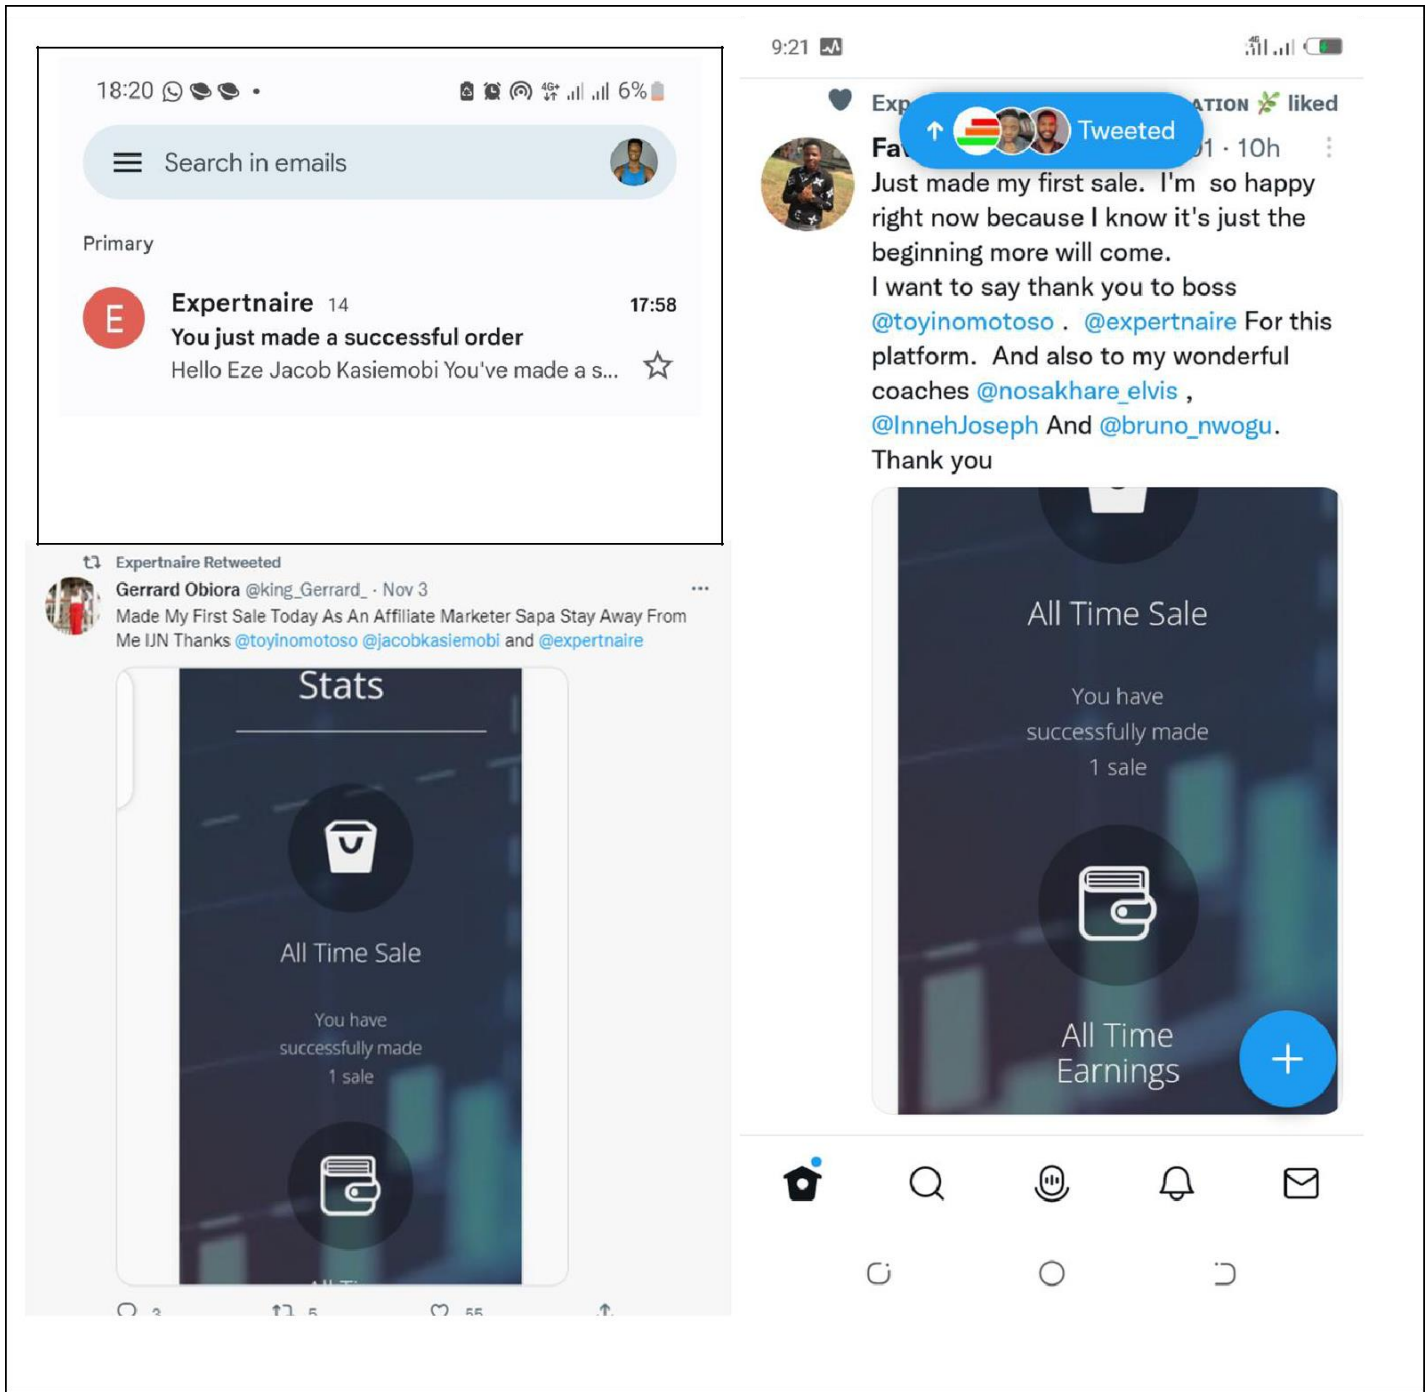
18:20 6%

Search in emails

Primary

E

Expertnaire 14 17:58

You just made a successful order

Hello Eze Jacob Kasiemobi You've made a s...

Expertnaire Retweeted

Gerrard Obiora @king_Gerrard_ · Nov 3

Made My First Sale Today As An Affiliate Marketer Sapa Stay Away From Me IJN Thanks @toyinomotoso @jacobkasiemobi and @expertnaire

Stats

All Time Sale

You have successfully made 1 sale

3 5 55

9:21

Exp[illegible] ATION liked

Tweeted

Fa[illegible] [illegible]1 · 10h

Just made my first sale. I'm so happy right now because I know it's just the beginning more will come.
I want to say thank you to boss @toyinomotoso . @expertnaire For this platform. And also to my wonderful coaches @nosakhare_elvis , @InnehJoseph And @bruno_nwogu.
Thank you

All Time Sale

You have successfully made 1 sale

All Time Earnings

+